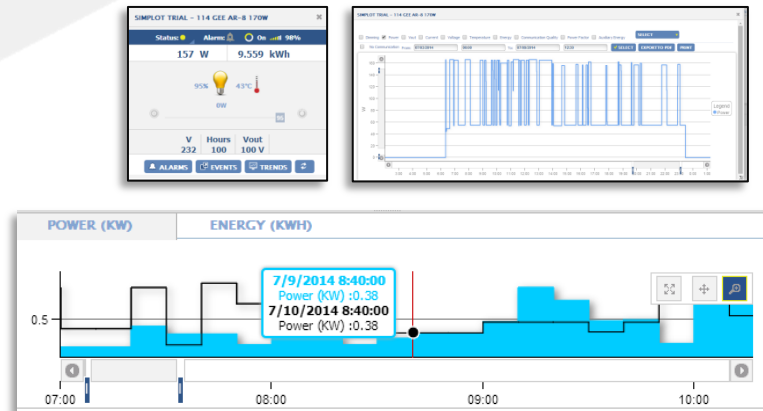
SIMPLOT TRIAL - 114 GEE AR-8 170W

Status: Alarm: On 98%

157 W 9.559 kWh

95% 43°C

0W

| V | Hours | Vout |
|---|---|---|
| 232 | 100 | 100 V |

ALARMS EVENTS TRENDS

SIMPLOT TRIAL - 114 GEE AR-8 170W

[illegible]

POWER (KW)

ENERGY (KWH)

7/9/2014 8:40:00
Power (KW) :0.38
7/10/2014 8:40:00
Power (KW) :0.38

0.5

07:00 08:00 09:00 10:00